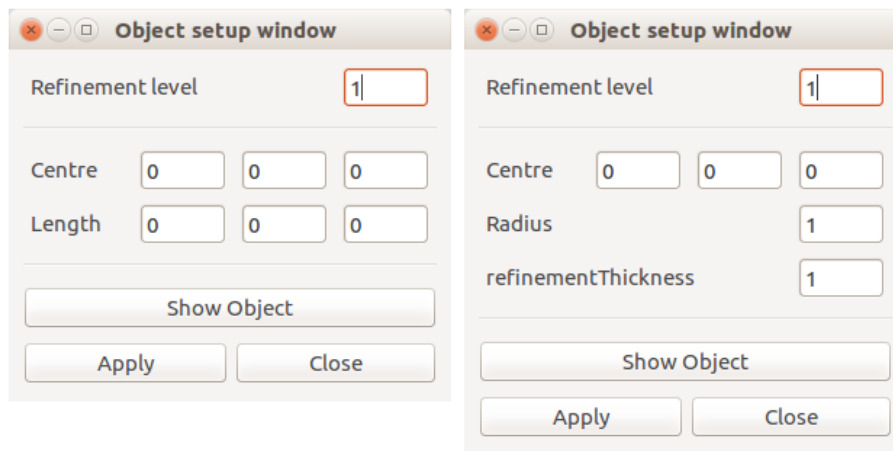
Object setup window

Refinement level 1

Centre 0 0 0

Length 0 0 0

Show Object

Apply Close

Object setup window

Refinement level 1

Centre 0 0 0

Radius 1

refinementThickness 1

Show Object

Apply Close